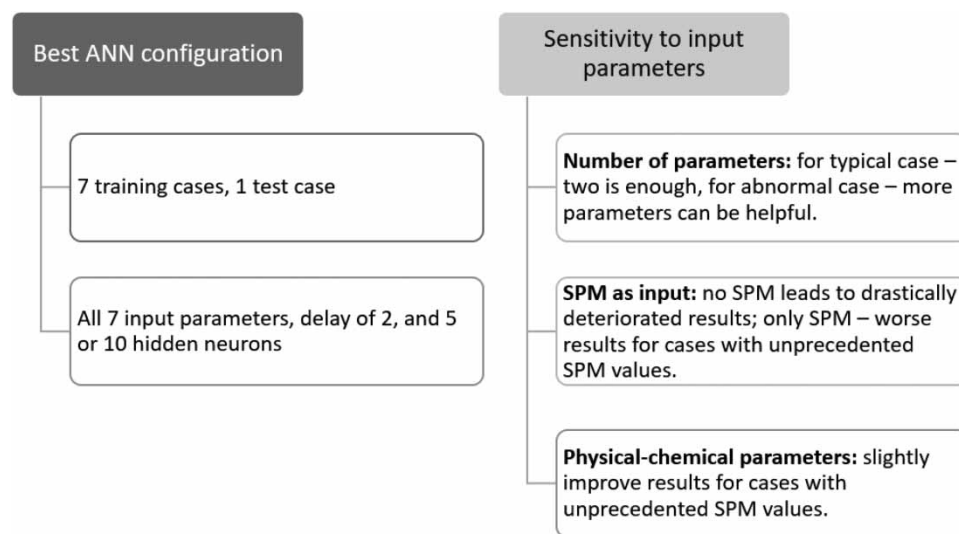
Best ANN configuration

7 training cases, 1 test case

All 7 input parameters, delay of 2, and 5 or 10 hidden neurons

Sensitivity to input parameters

**Number of parameters:** for typical case – two is enough, for abnormal case – more parameters can be helpful.

**SPM as input:** no SPM leads to drastically deteriorated results; only SPM – worse results for cases with unprecedented SPM values.

**Physical-chemical parameters:** slightly improve results for cases with unprecedented SPM values.